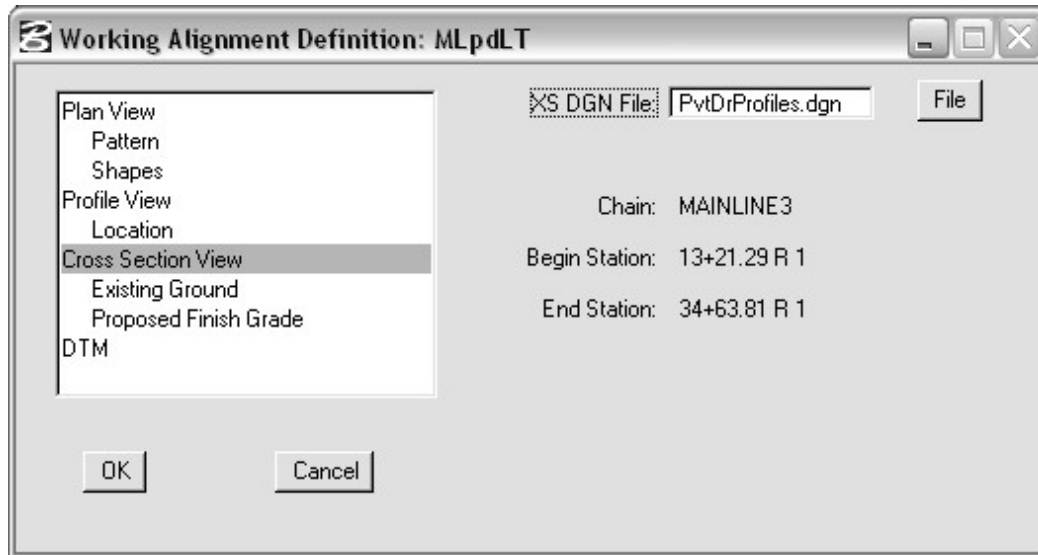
Working Alignment Definition: MLpdLT

Plan View
Pattern
Shapes
Profile View
Location
Cross Section View
Existing Ground
Proposed Finish Grade
DTM

XS DGN File: PvtDrProfiles.dgn

File

Chain: MAINLINE3

Begin Station: 13+21.29 R 1

End Station: 34+63.81 R 1

OK

Cancel